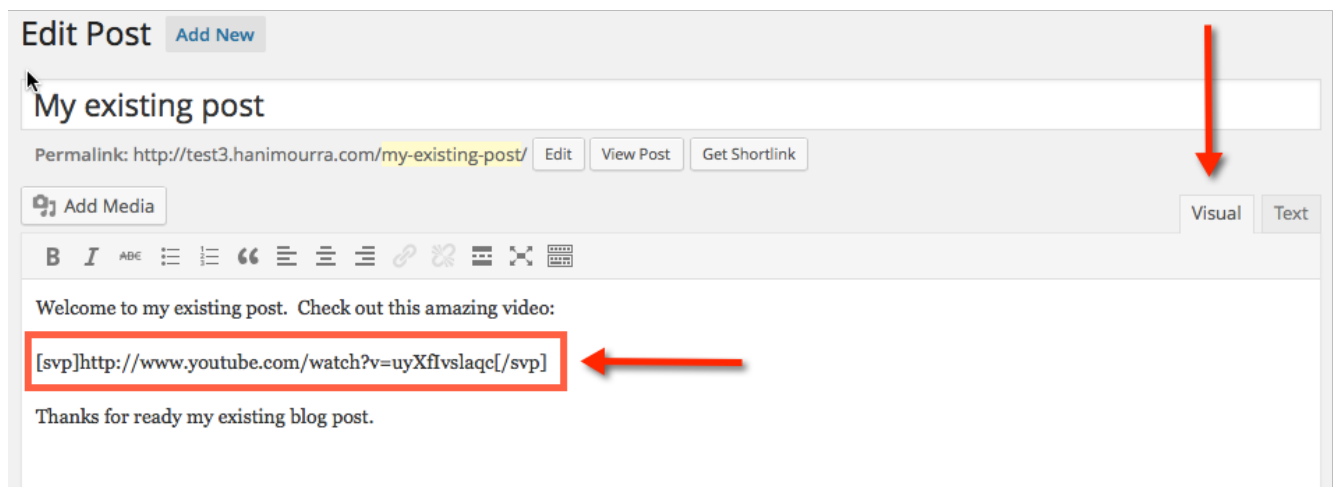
Edit Post Add New

My existing post

Permalink: http://test3.hanimourra.com/my-existing-post/ Edit View Post Get Shortlink

Add Media

Visual Text

B I ABC

Welcome to my existing post. Check out this amazing video:

[svp]http://www.youtube.com/watch?v=uyXfIvslaqc[/svp]

Thanks for ready my existing blog post.